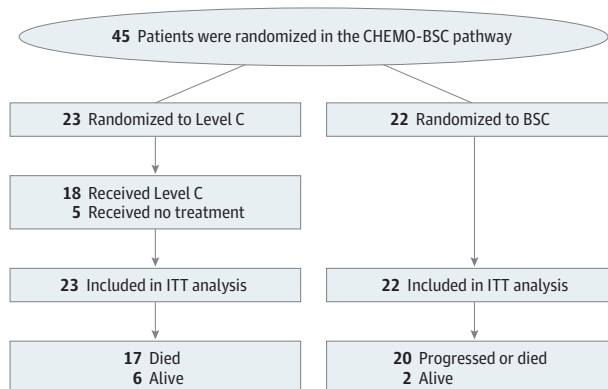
45 Patients were randomized in the CHEMO-BSC pathway

23 Randomized to Level C

22 Randomized to BSC

18 Received Level C
5 Received no treatment

23 Included in ITT analysis

22 Included in ITT analysis

17 Died
6 Alive

20 Progressed or died
2 Alive